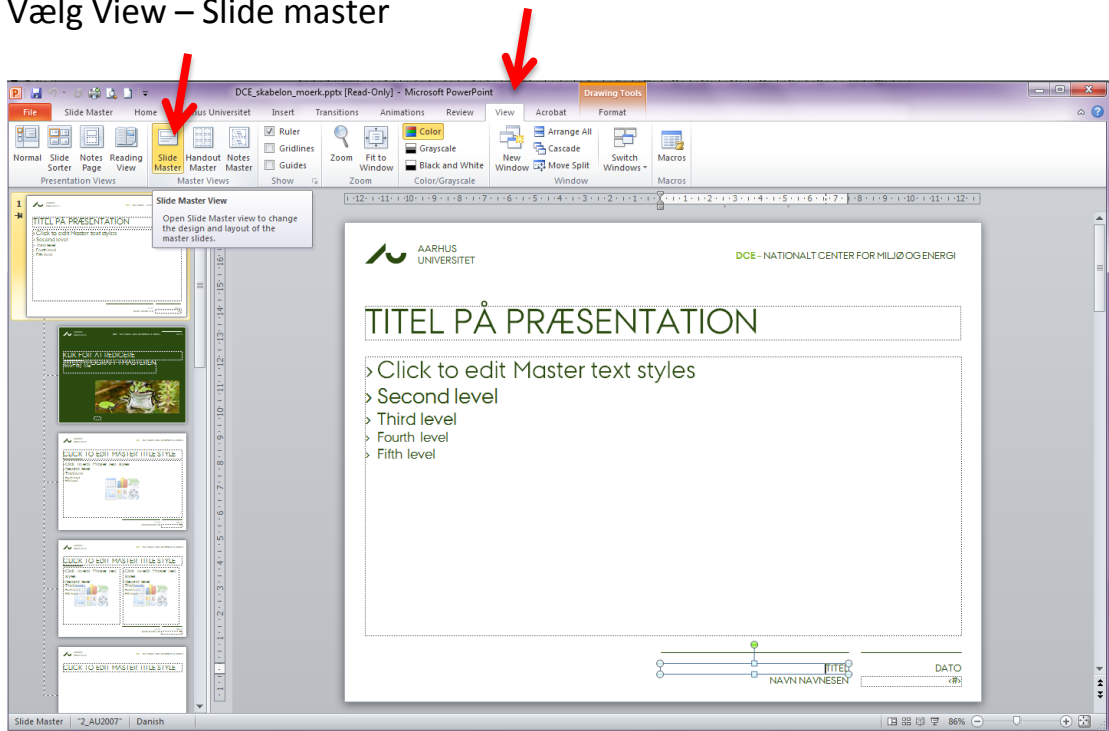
Vælg View – Slide master

DCE_skabelon_moerk.pptx [Read-Only] - Microsoft PowerPoint

Drawing Tools

File | Slide Master | Home | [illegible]us Universitet | Insert | Transitions | Animations | Review | View | Acrobat | Format

Normal | Slide Sorter | Notes Page | Reading View
Presentation Views

Slide Master | Handout Master | Notes Master
Master Views

Ruler | Gridlines | Guides
Show

Zoom | Fit to Window
Zoom

Color | Grayscale | Black and White
Color/Grayscale

New Window | Arrange All | Cascade | Move Split | Switch Windows
Window

Macros
Macros

Slide Master View
Open Slide Master view to change the design and layout of the master slides.

AARHUS UNIVERSITET

DCE – NATIONALT CENTER FOR MILJØ OG ENERGI

TITEL PÅ PRÆSENTATION

Click to edit Master text styles
Second level
Third level
Fourth level
Fifth level

TITEL
DATO
NAVN NAVNESEN
‹#›

Slide Master | "2_AU2007" | Danish | 86%